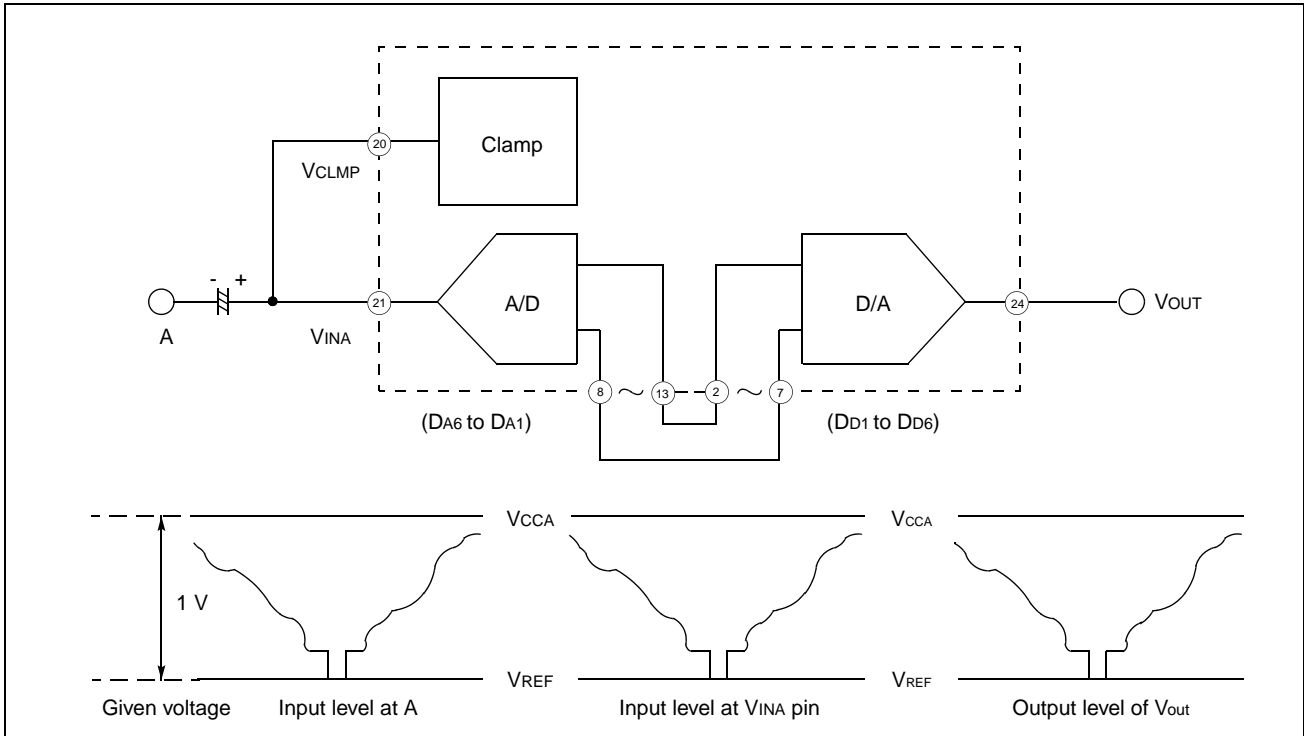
Clamp

20

VCLMP

- +

A

21

VINA

A/D

D/A

24

VOUT

8 ~ 13 2 ~ 7

(DA6 to DA1)

(DD1 to DD6)

VCCA

VCCA

1 V

VREF

VREF

Given voltage

Input level at A

Input level at VINA pin

Output level of Vout